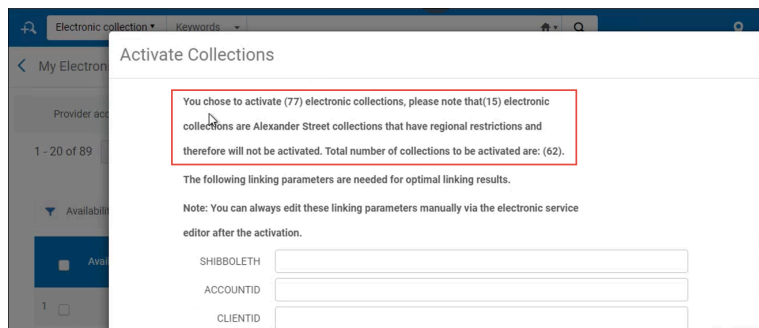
Electronic collection ▾ Keywords ▾

My Electron

Provider acc

1 - 20 of 89

Availabili

Avai

1

Activate Collections

You chose to activate (77) electronic collections, please note that(15) electronic collections are Alexander Street collections that have regional restrictions and therefore will not be activated. Total number of collections to be activated are: (62).

The following linking parameters are needed for optimal linking results.

Note: You can always edit these linking parameters manually via the electronic service editor after the activation.

SHIBBOLETH

ACCOUNTID

CLIENTID